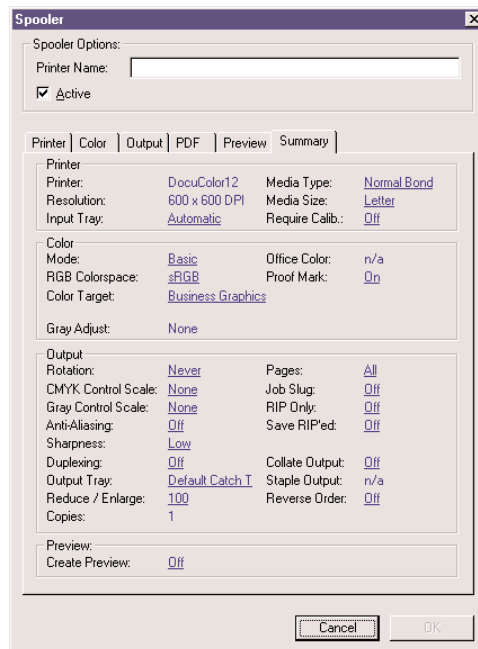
Spoiler
Spooler Options:
Printer Name:
☑ Active

Printer | Color | Output | PDF | Preview | Summary

Printer
Printer: DocuColor12
Resolution: 600 x 600 DPI
Input Tray: Automatic
Media Type: Normal Bond
Media Size: Letter
Require Calib.: Off

Color
Mode: Basic
RGB Colorspace: sRGB
Color Target: Business Graphics
Gray Adjust: None
Office Color: n/a
Proof Mark: On

Output
Rotation: Never
CMYK Control Scale: None
Gray Control Scale: None
Anti-Aliasing: Off
Sharpness: Low
Duplexing: Off
Output Tray: Default Catch T
Reduce / Enlarge: 100
Copies: 1
Pages: All
Job Slug: Off
RIP Only: Off
Save RIP'ed: Off
Collate Output: Off
Staple Output: n/a
Reverse Order: Off

Preview
Create Preview: Off

Cancel
OK